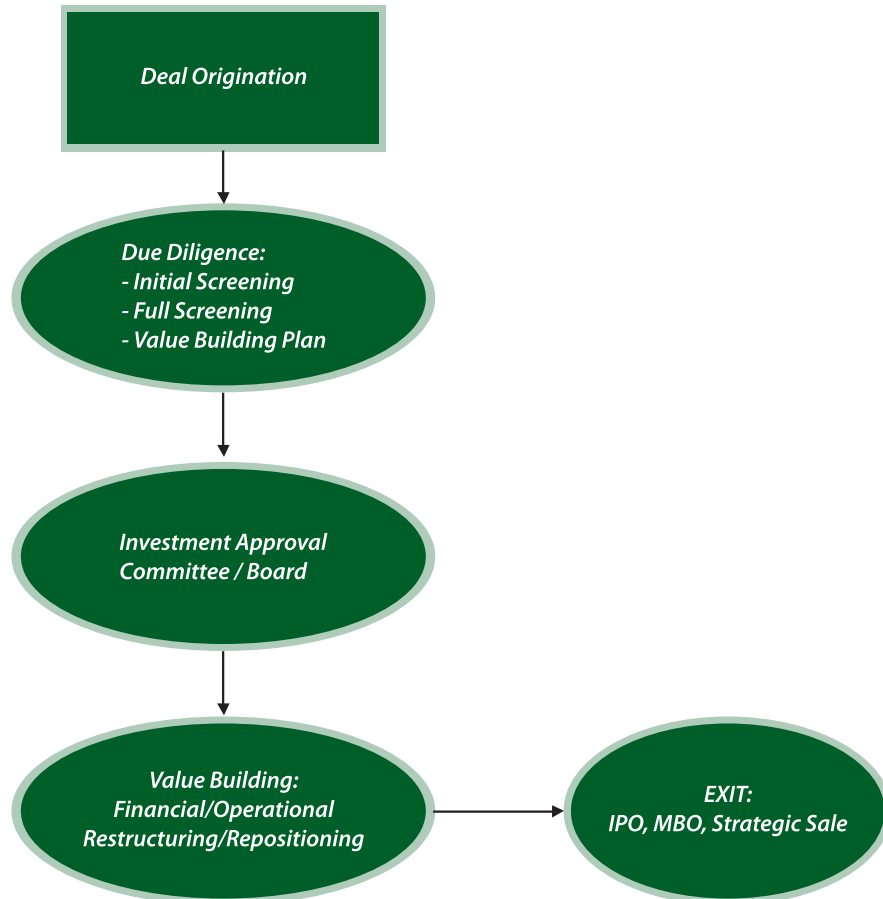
Deal Origination

Due Diligence:
- Initial Screening
- Full Screening
- Value Building Plan

Investment Approval Committee / Board

Value Building:
Financial/Operational Restructuring/Repositioning

EXIT:
IPO, MBO, Strategic Sale